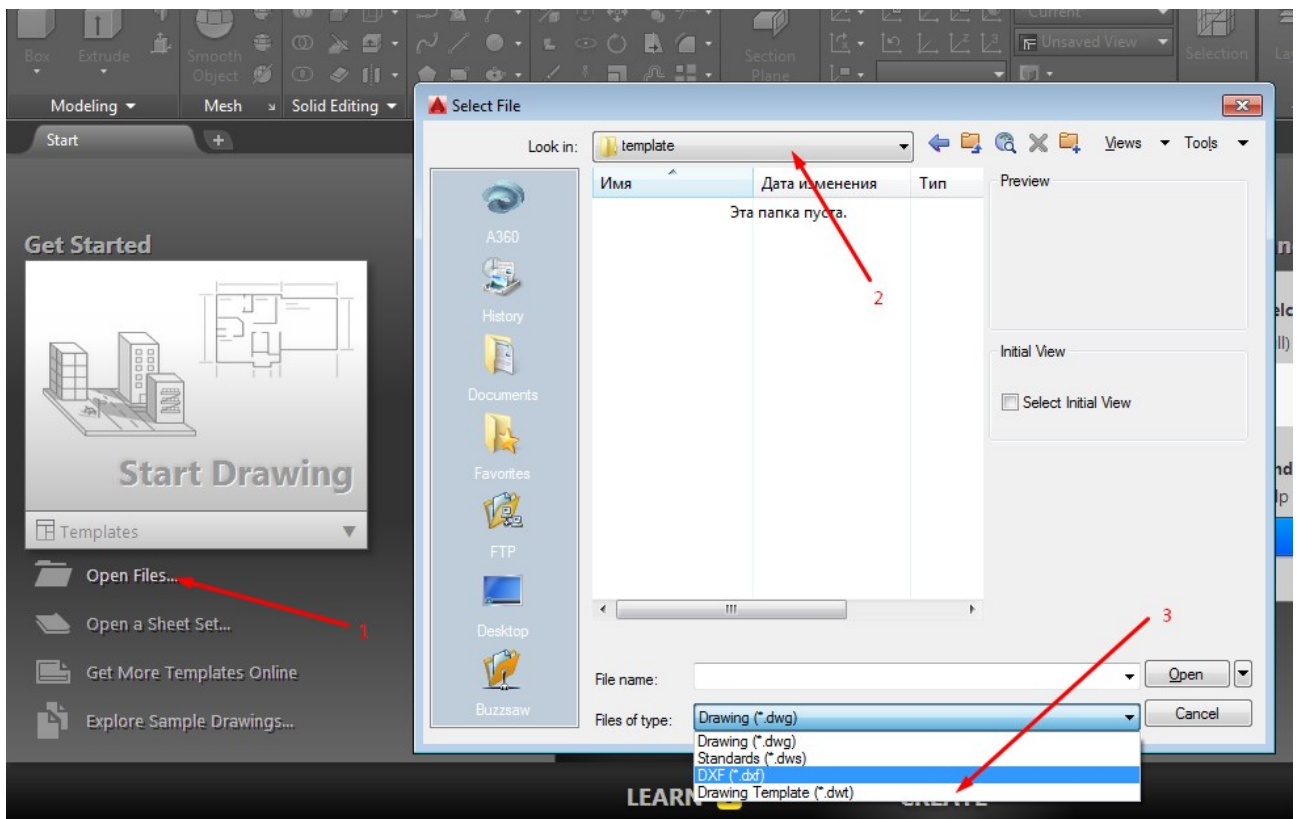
Box Extrude Smooth Object Section Plane Current Unsaved View Selection

Modeling ▼ Mesh Solid Editing ▼

Start

Select File

Look in: template

Views ▼ Tools ▼

Имя | Дата изменения | Тип

Эта папка пуста.

Preview

Initial View

Select Initial View

A360

History

Documents

Favorites

FTP

Desktop

Buzzsaw

File name:

Files of type: Drawing (*.dwg)

Drawing (*.dwg)
Standards (*.dws)
DXF (*.dxf)
Drawing Template (*.dwt)

Open

Cancel

Get Started

Start Drawing

Templates

Open Files...

Open a Sheet Set...

Get More Templates Online

Explore Sample Drawings...

1

2

3

LEARN